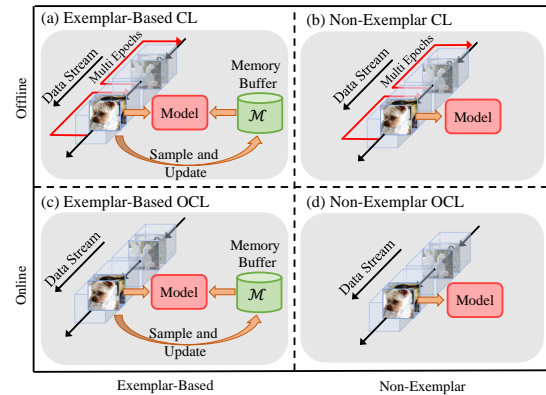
(a) Exemplar-Based CL

Data Stream

Multi Epochs

Memory Buffer

Model

$\mathcal{M}$

Sample and Update

(b) Non-Exemplar CL

Data Stream

Multi Epochs

Model

Offline

(c) Exemplar-Based OCL

Data Stream

Memory Buffer

Model

$\mathcal{M}$

Sample and Update

(d) Non-Exemplar OCL

Data Stream

Model

Online

Exemplar-Based

Non-Exemplar